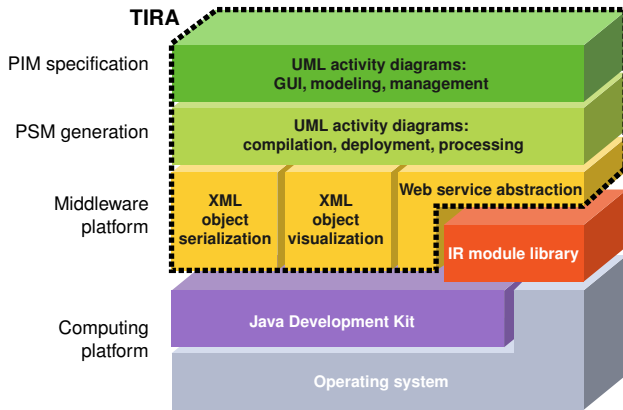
TIRA

PIM specification

UML activity diagrams:
GUI, modeling, management

PSM generation

UML activity diagrams:
compilation, deployment, processing

Middleware platform

XML object serialization

XML object visualization

Web service abstraction

IR module library

Computing platform

Java Development Kit

Operating system